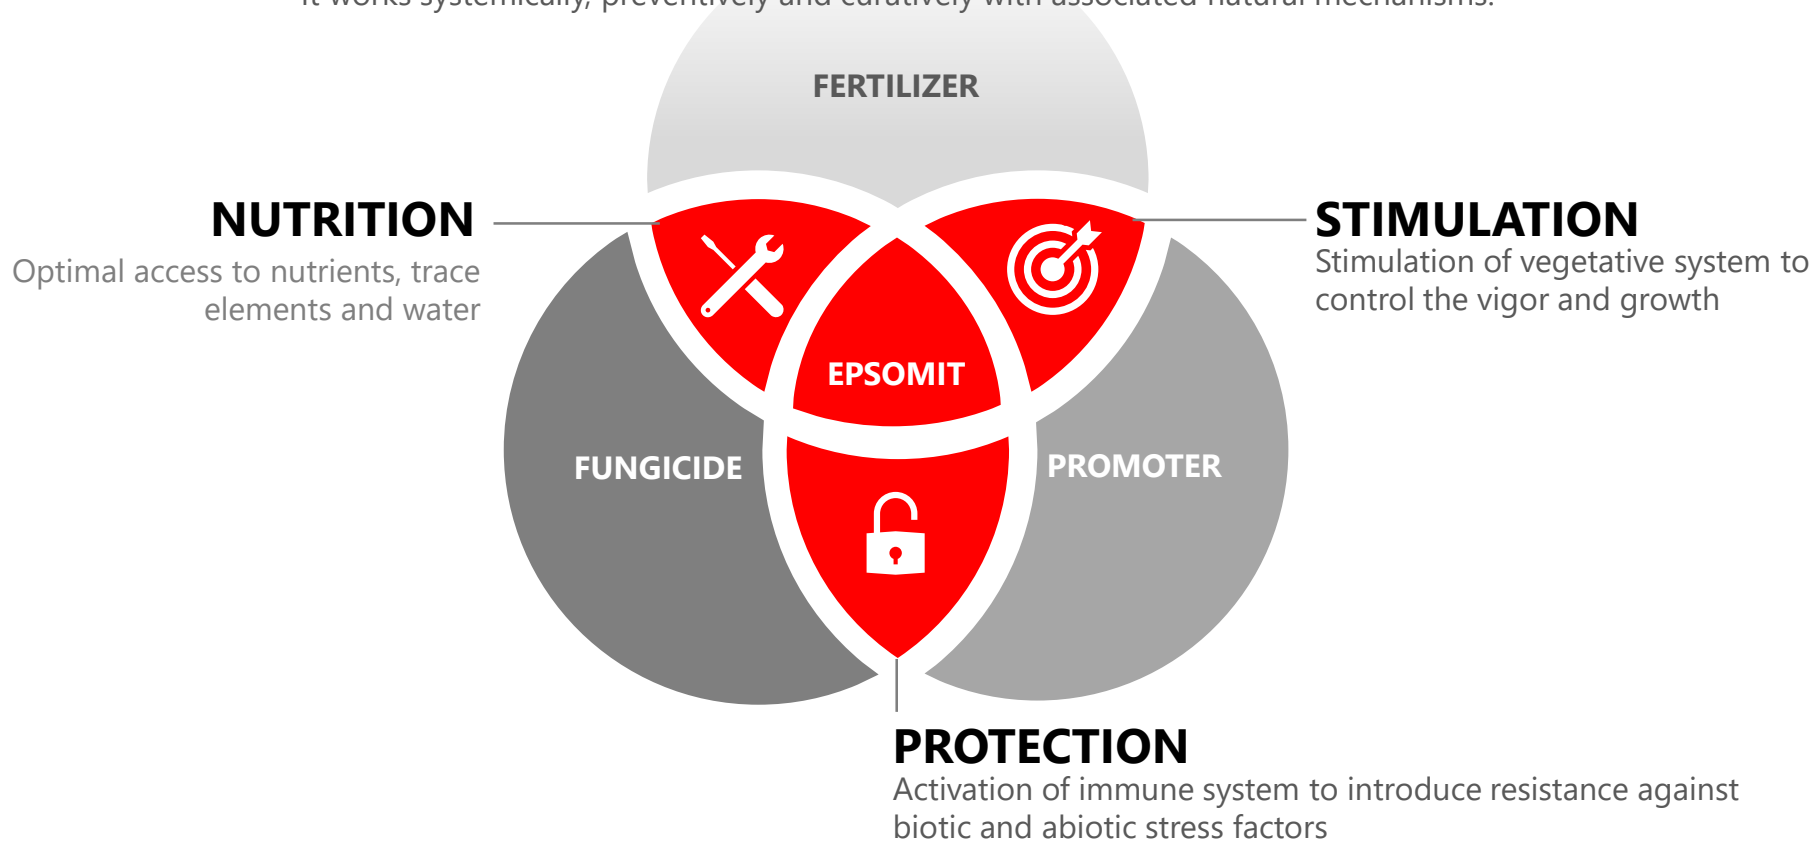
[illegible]

FERTILIZER

NUTRITION
Optimal access to nutrients, trace elements and water

STIMULATION
Stimulation of vegetative system to control the vigor and growth

EPSOMIT

FUNGICIDE

PROMOTER

PROTECTION
Activation of immune system to introduce resistance against biotic and abiotic stress factors